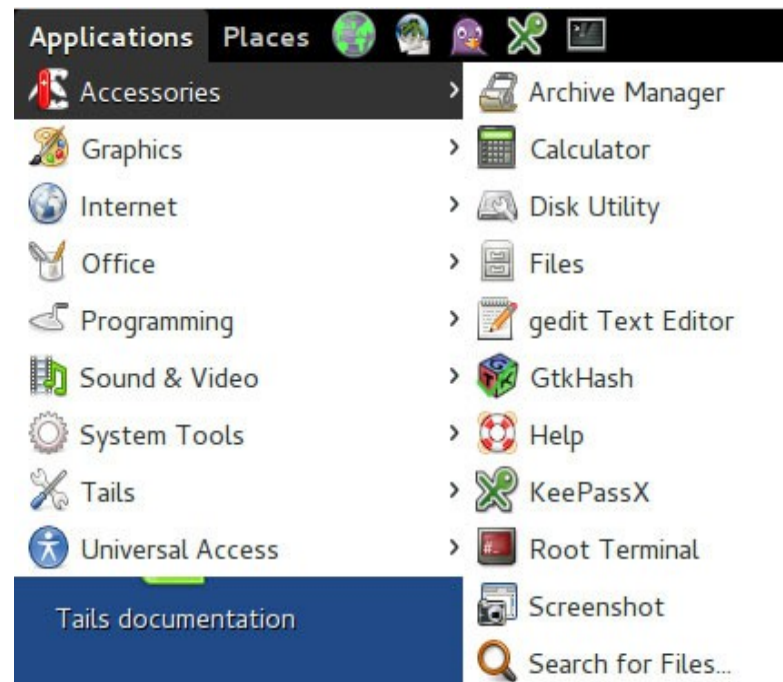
Applications Places

Accessories
Graphics
Internet
Office
Programming
Sound & Video
System Tools
Tails
Universal Access

Tails documentation

Archive Manager
Calculator
Disk Utility
Files
gedit Text Editor
GtkHash
Help
KeePassX
Root Terminal
Screenshot
Search for Files...